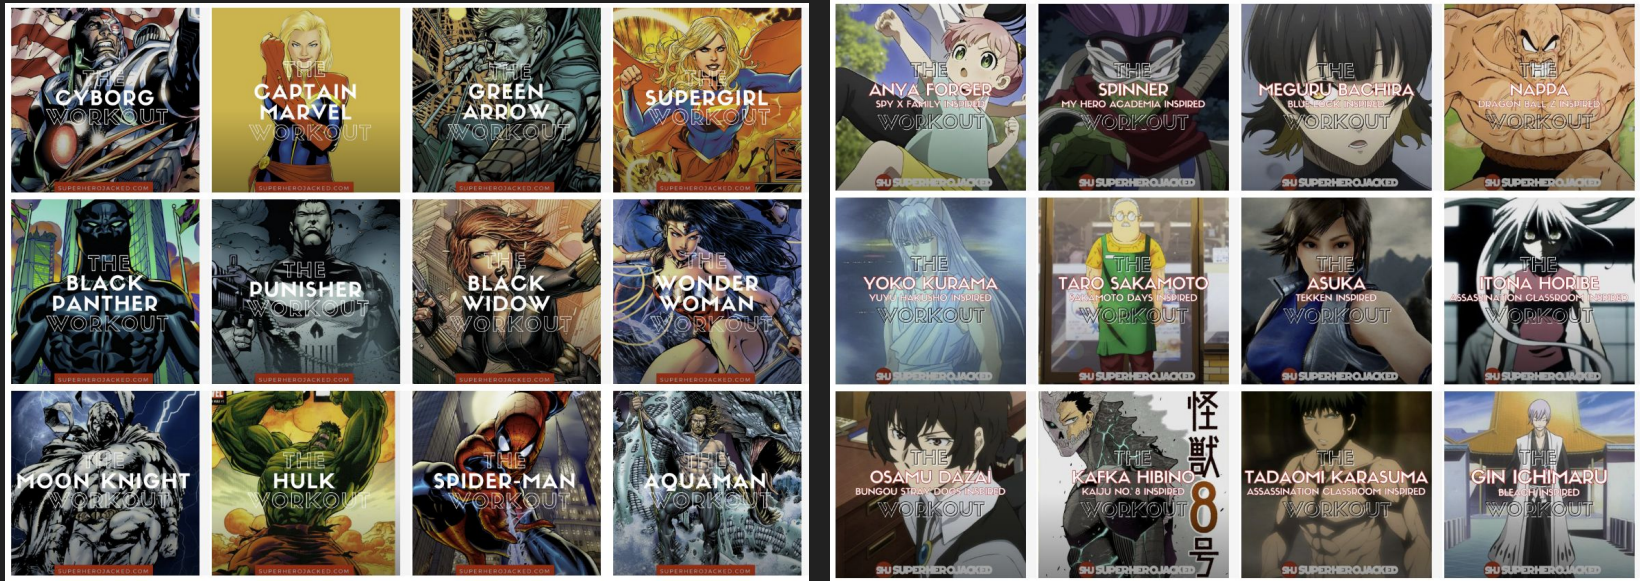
THE CYBORG WORKOUT
SUPERHEROJACKED.COM

THE CAPTAIN MARVEL WORKOUT
SUPERHEROJACKED.COM

THE GREEN ARROW WORKOUT
SUPERHEROJACKED.COM

THE SUPERGIRL WORKOUT
SUPERHEROJACKED.COM

THE BLACK PANTHER WORKOUT
SUPERHEROJACKED.COM

THE PUNISHER WORKOUT
SUPERHEROJACKED.COM

THE BLACK WIDOW WORKOUT
SUPERHEROJACKED.COM

THE WONDER WOMAN WORKOUT
SUPERHEROJACKED.COM

THE MOON KNIGHT WORKOUT
SUPERHEROJACKED.COM

THE HULK WORKOUT
SUPERHEROJACKED.COM

THE SPIDER-MAN WORKOUT
SUPERHEROJACKED.COM

THE AQUAMAN WORKOUT
SUPERHEROJACKED.COM

THE ANYA FORGER SPY X FAMILY INSPIRED WORKOUT
SHJ SUPERHEROJACKED

THE SPINNER MY HERO ACADEMIA INSPIRED WORKOUT
SHJ SUPERHEROJACKED

THE MEGURU BACHIRA BLUE LOCK INSPIRED WORKOUT
SHJ SUPERHEROJACKED

THE NAPPA DRAGON BALL Z INSPIRED WORKOUT
SHJ SUPERHEROJACKED

THE YOKO KURAMA YUYU HAKUSHO INSPIRED WORKOUT
SHJ SUPERHEROJACKED

THE TARO SAKAMOTO SAKAMOTO DAYS INSPIRED WORKOUT
SHJ SUPERHEROJACKED

THE ASUKA TEKKEN INSPIRED WORKOUT
SHJ SUPERHEROJACKED

THE ITONA HORIBE ASSASSINATION CLASSROOM INSPIRED WORKOUT
SHJ SUPERHEROJACKED

THE OSAMU DAZAI BUNGOU STRAY DOGS INSPIRED WORKOUT
SHJ SUPERHEROJACKED

怪獣8号
THE KAFKA HIBINO KAIJU NO. 8 INSPIRED WORKOUT
SHJ SUPERHEROJACKED

THE TADAOMI KARASUMA ASSASSINATION CLASSROOM INSPIRED WORKOUT
SHJ SUPERHEROJACKED

THE GIN ICHIMARU BLEACH INSPIRED WORKOUT
SHJ SUPERHEROJACKED